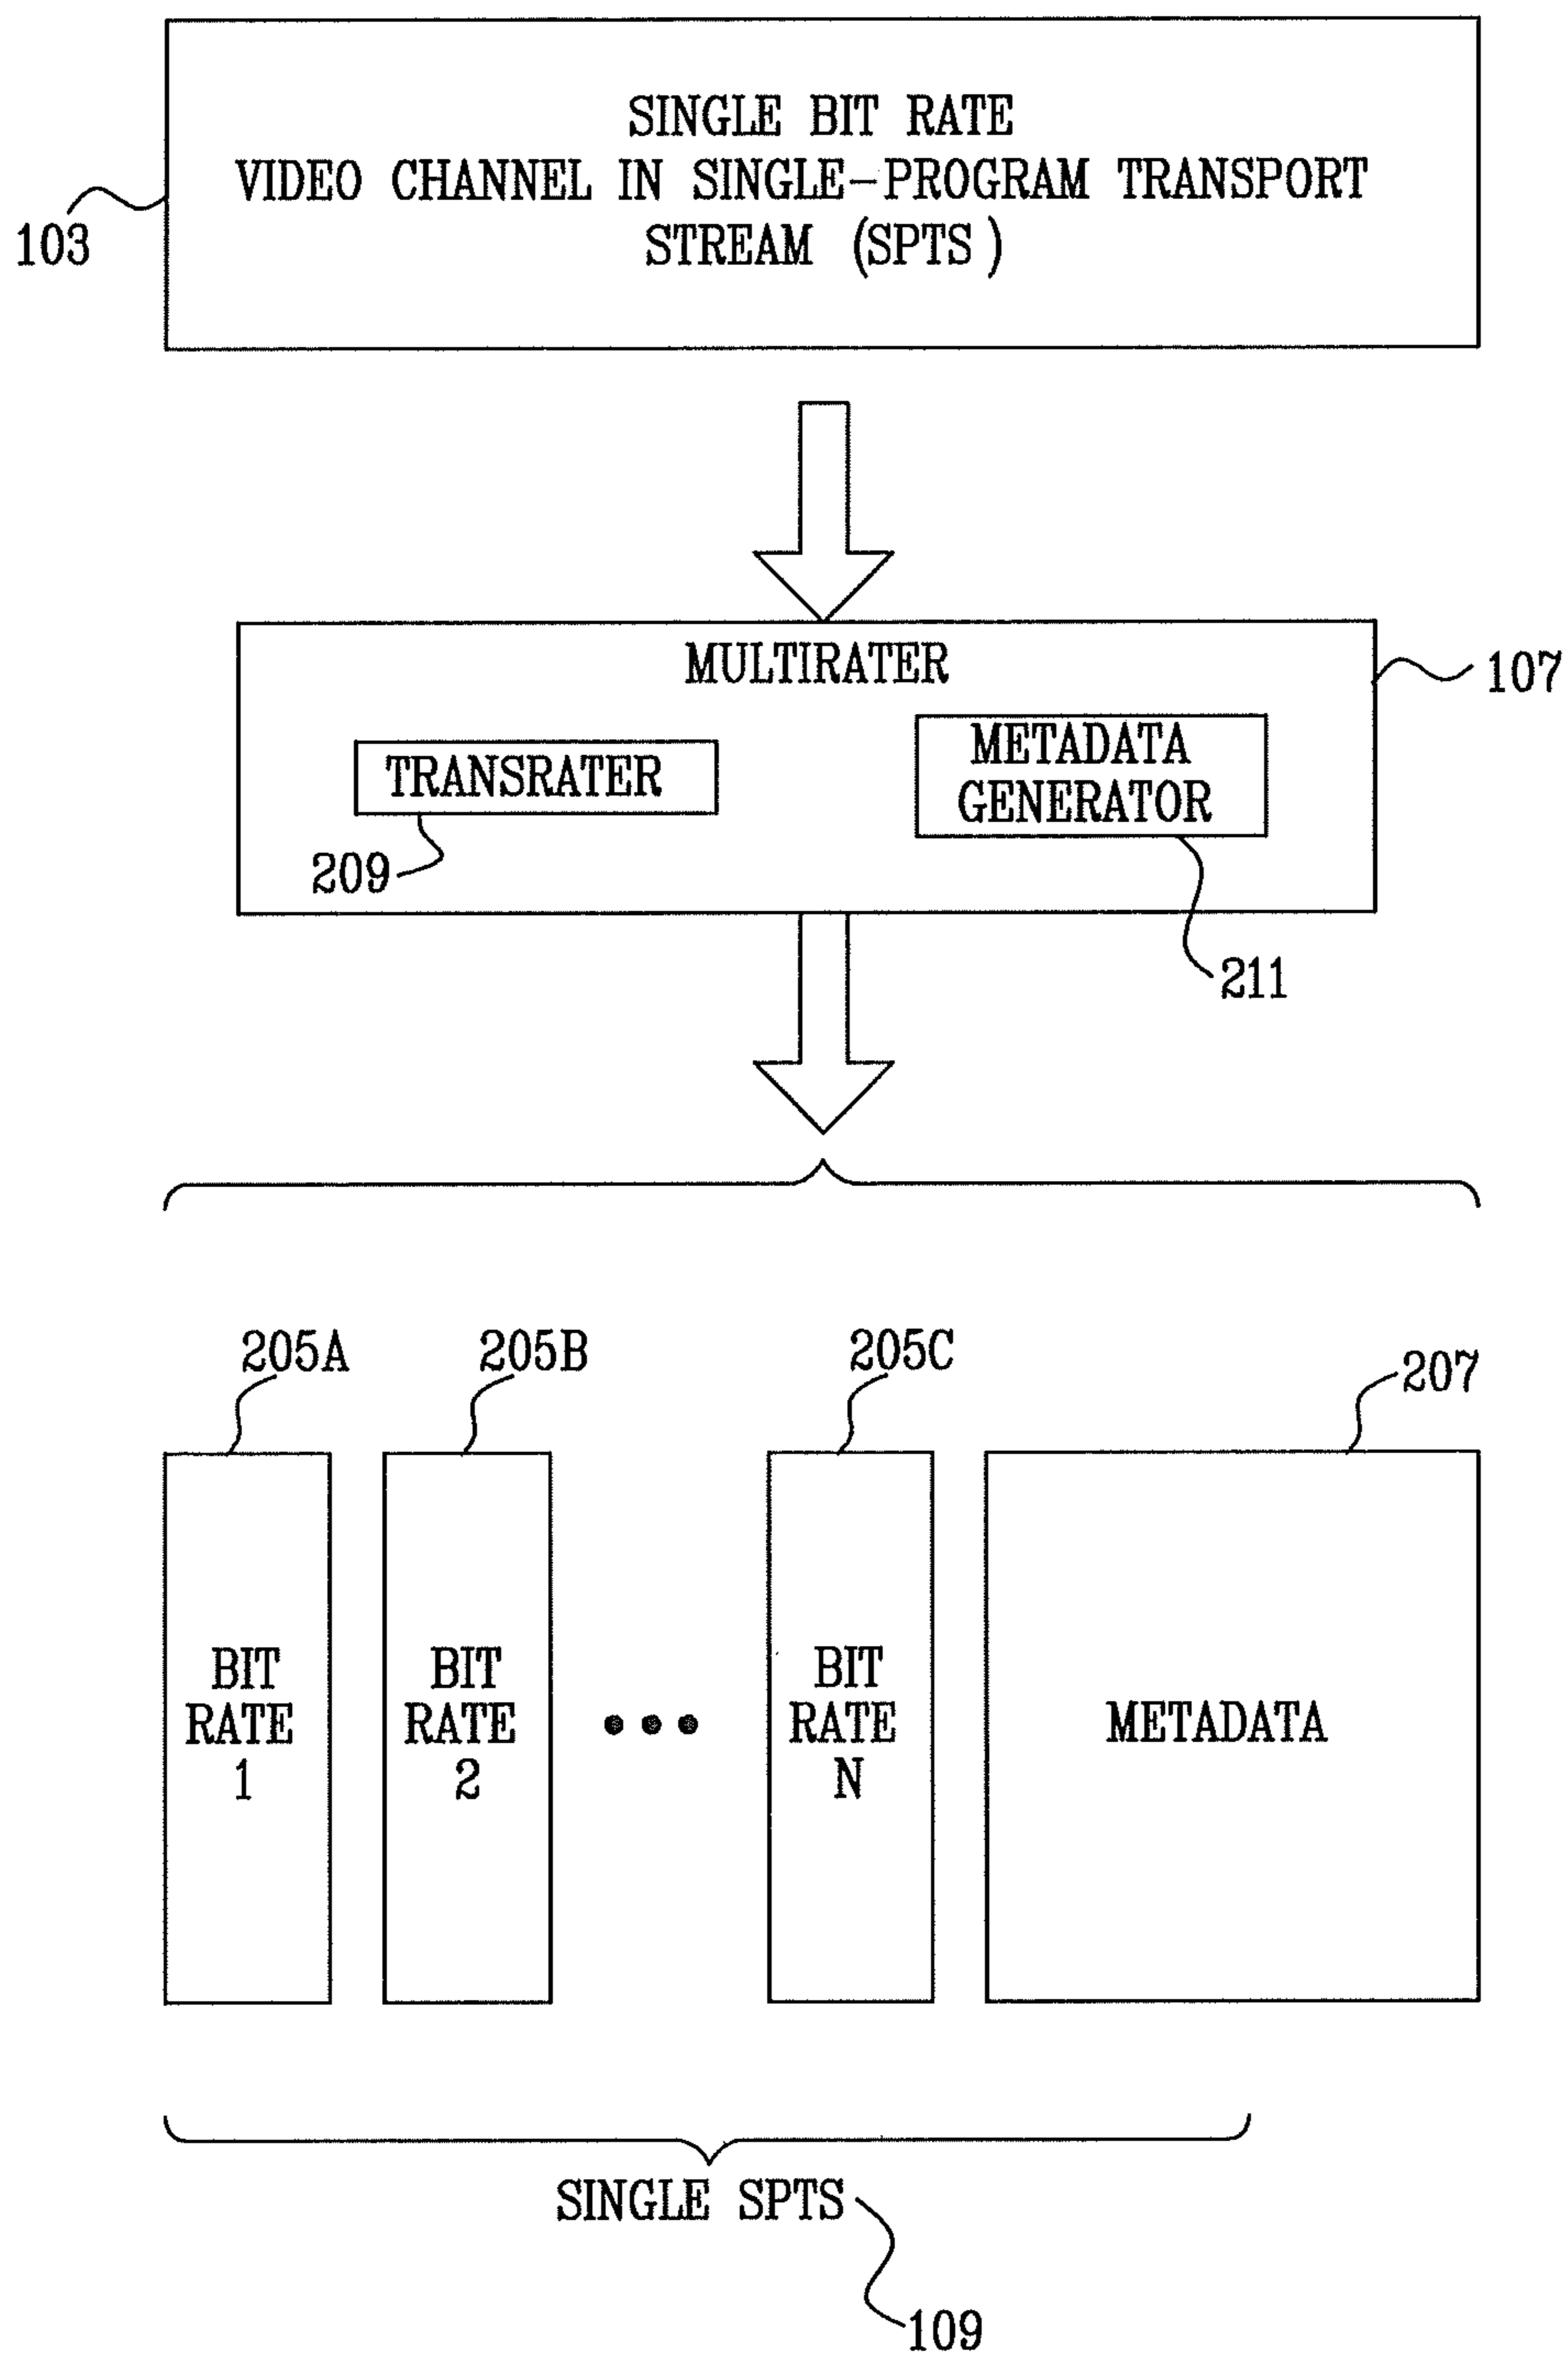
SINGLE BIT RATE
VIDEO CHANNEL IN SINGLE-PROGRAM TRANSPORT STREAM (SPTS)

103

MULTIRATER

107

TRANSRATER

209

METADATA GENERATOR

211

205A

205B

205C

207

BIT RATE 1

BIT RATE 2

• • •

BIT RATE N

METADATA

SINGLE SPTS

109